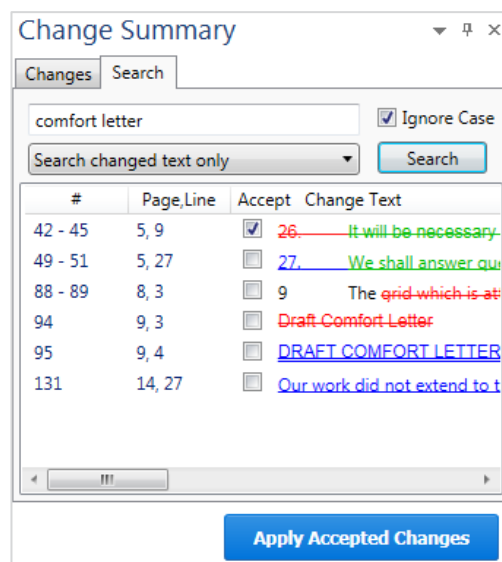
Change Summary

Changes | Search

comfort letter

Ignore Case

Search changed text only

Search

| # | Page,Line | Accept | Change Text |
|---|---|---|---|
| 42 - 45 | 5, 9 | ☑ | 26. It will be necessary |
| 49 - 51 | 5, 27 | ☐ | 27. We shall answer qu |
| 88 - 89 | 8, 3 | ☐ | 9 The grid which is at |
| 94 | 9, 3 | ☐ | Draft Comfort Letter |
| 95 | 9, 4 | ☐ | DRAFT COMFORT LETTER |
| 131 | 14, 27 | ☐ | Our work did not extend to t |

Apply Accepted Changes